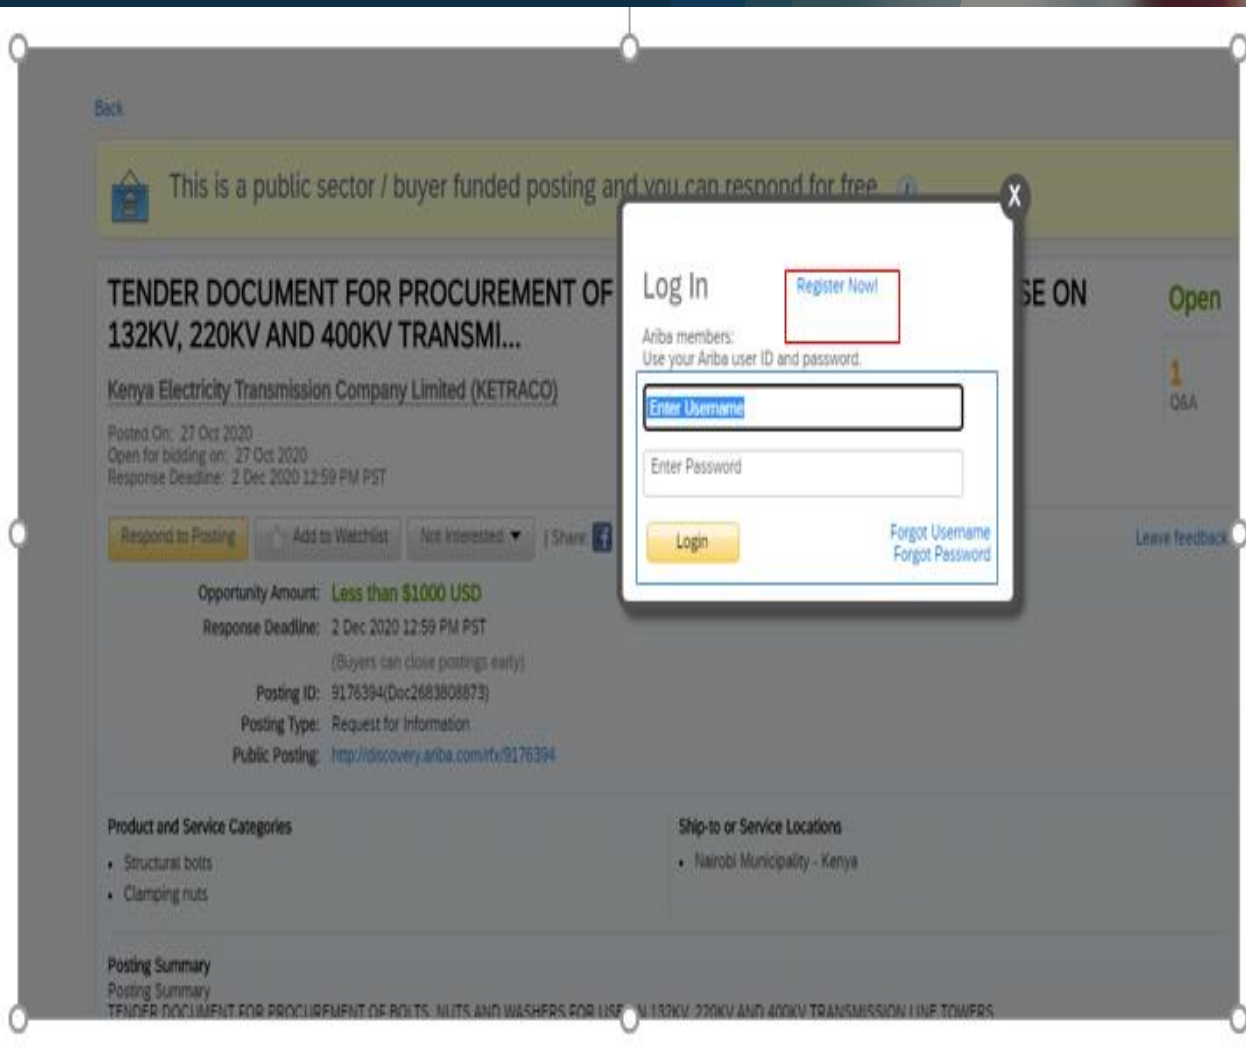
Back

This is a public sector / buyer funded posting and you can respond for free

TENDER DOCUMENT FOR PROCUREMENT OF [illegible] SE ON 132KV, 220KV AND 400KV TRANSMI...

Open

Kenya Electricity Transmission Company Limited (KETRACO)

Posted On: 27 Oct 2020
Open for bidding on: 27 Oct 2020
Response Deadline: 2 Dec 2020 12:59 PM PST

1
Q&A

Respond to Posting | Add to Watchlist | Not Interested | Share

Leave feedback

Opportunity Amount: Less than $1000 USD
Response Deadline: 2 Dec 2020 12:59 PM PST
(Buyers can close postings early)
Posting ID: 9176394(Doc2683808873)
Posting Type: Request for Information
Public Posting: http://discovery.ariba.com/rfx/9176394

Product and Service Categories
• Structural bolts
• Clamping nuts

Ship-to or Service Locations
• Nairobi Municipality - Kenya

Posting Summary
Posting Summary
TENDER DOCUMENT FOR PROCUREMENT OF BOLTS, NUTS AND WASHERS FOR USE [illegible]N 132KV, 220KV AND 400KV TRANSMISSION LINE TOWERS

X
Log In
Register Now!
Ariba members:
Use your Ariba user ID and password.
Enter Username
Enter Password
Login
Forgot Username
Forgot Password